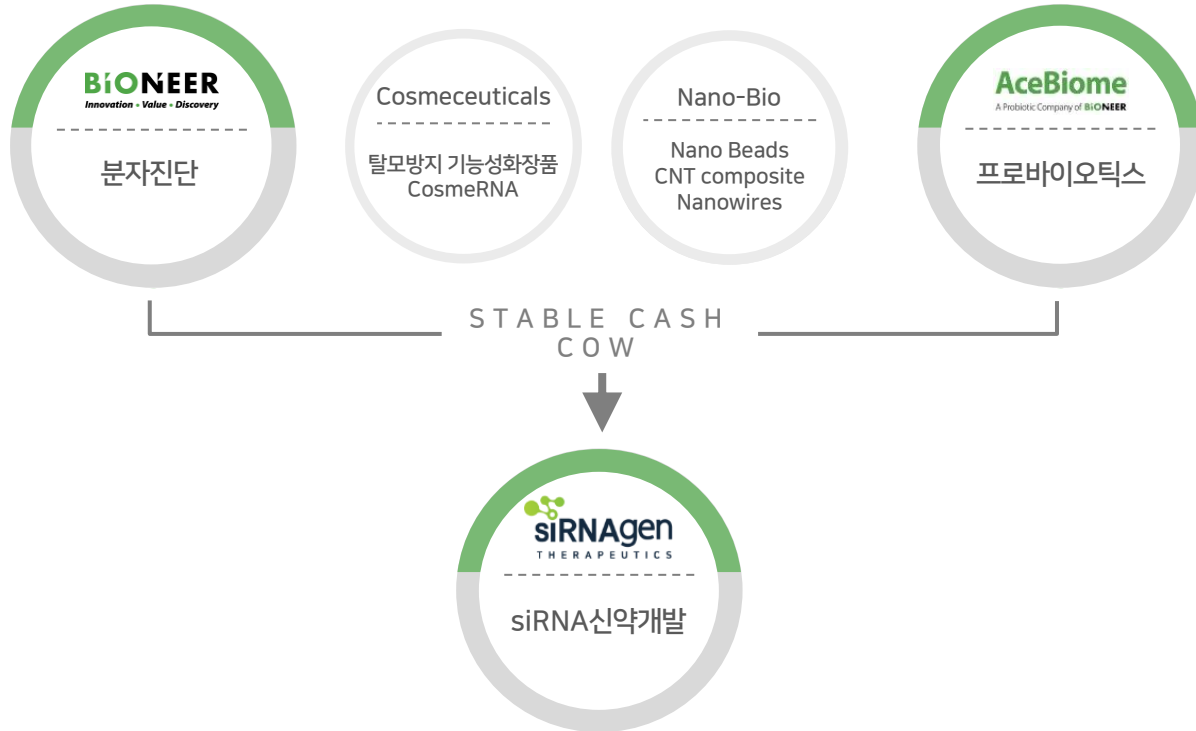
BiONEER
Innovation • Value • Discovery

분자진단

Cosmeceuticals

탈모방지 기능성화장품
CosmeRNA

Nano-Bio

Nano Beads
CNT composite
Nanowires

AceBiome
A Probiotic Company of BiONEER

프로바이오틱스

STABLE CASH COW

siRNAgen
THERAPEUTICS

siRNA신약개발